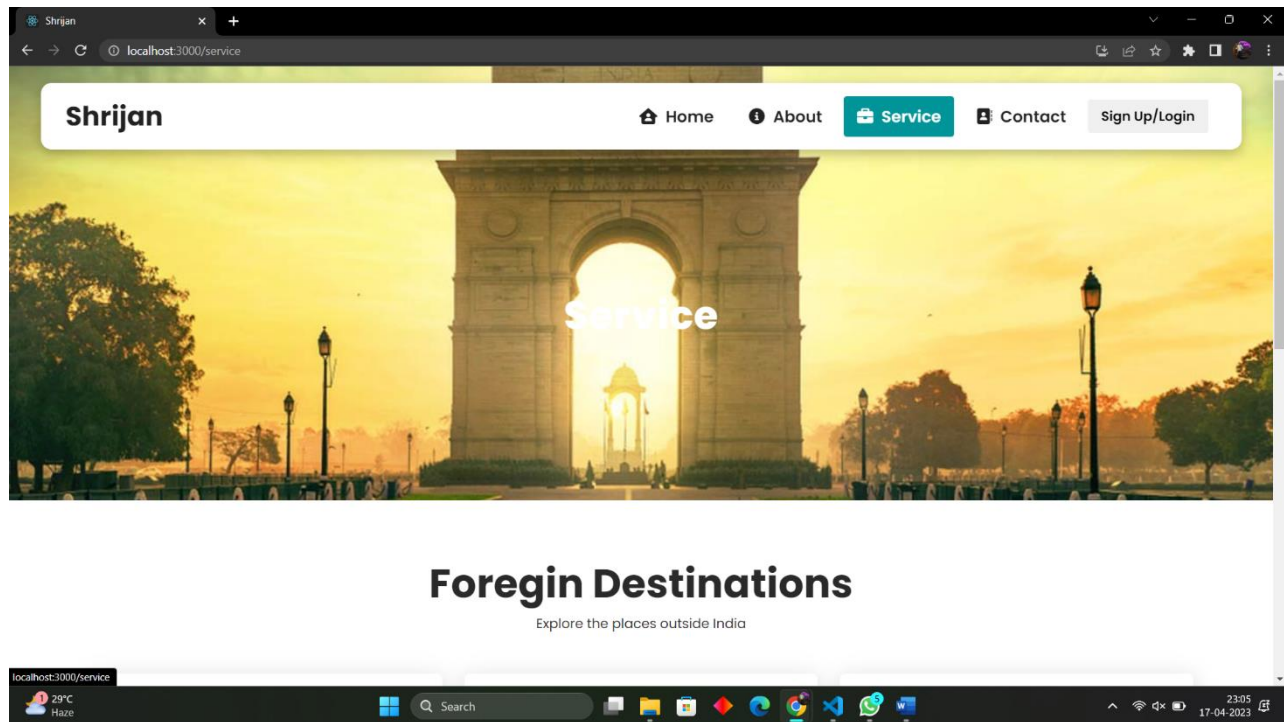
Shrijan

localhost:3000/service

Shrijan

Home

About

Service

Contact

Sign Up/Login

Service

Foregin Destinations

Explore the places outside India

localhost:3000/service

29°C
Haze

Search

23:05
17-04-2023